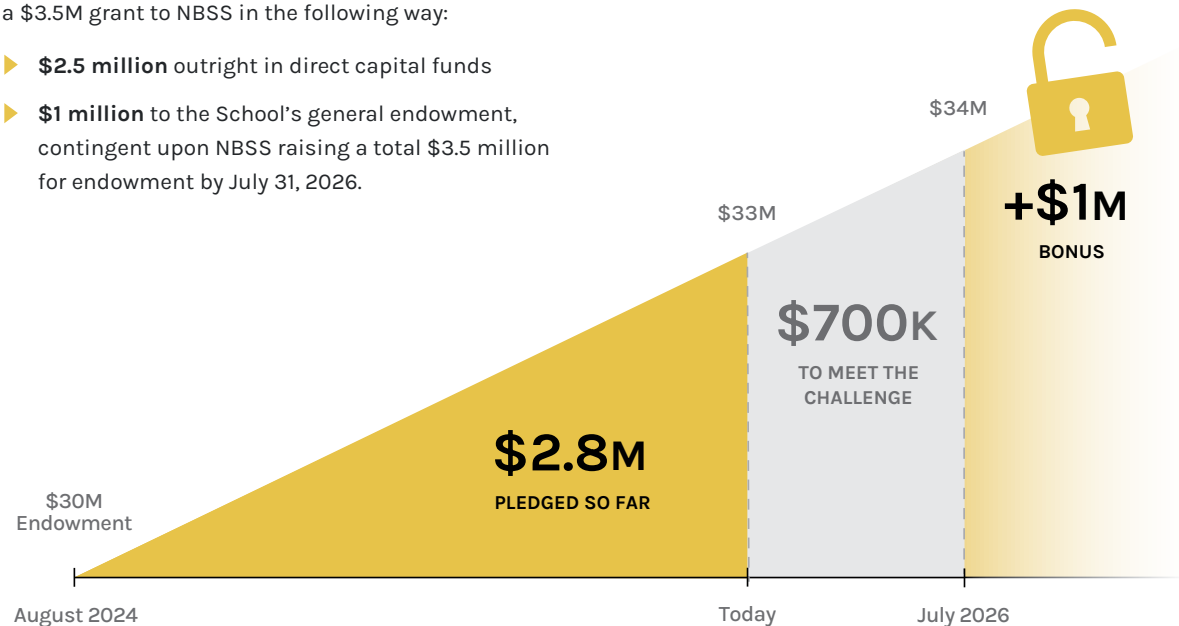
a $3.5M grant to NBSS in the following way:

**$2.5 million** outright in direct capital funds

**$1 million** to the School's general endowment, contingent upon NBSS raising a total $3.5 million for endowment by July 31, 2026.

$34M

$33M

+$1M
BONUS

$700K
TO MEET THE CHALLENGE

$2.8M
PLEDGED SO FAR

$30M
Endowment

August 2024

Today

July 2026